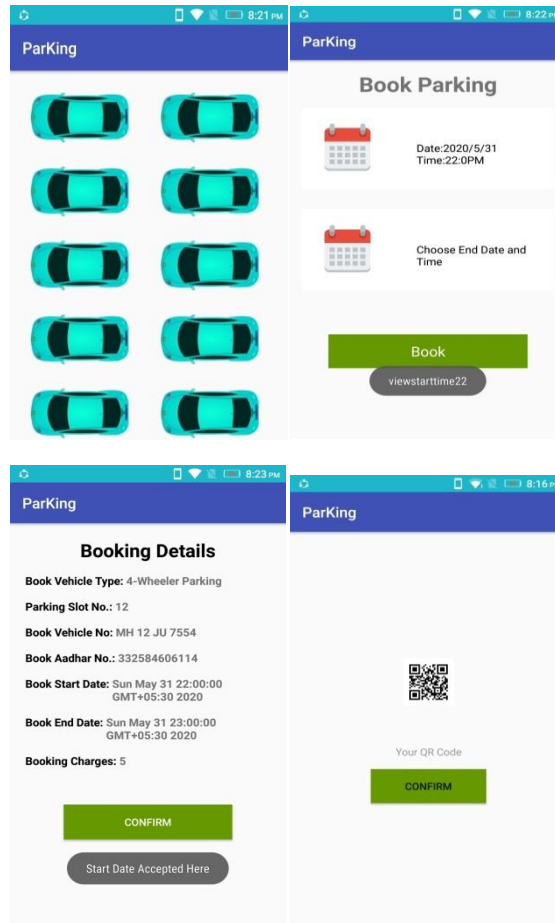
8:21 PM
ParKing

8:22 PM
ParKing
Book Parking
Date:2020/5/31
Time:22:0PM
Choose End Date and Time
Book
viewstarttime22

8:23 PM
ParKing
Booking Details
Book Vehicle Type: 4-Wheeler Parking
Parking Slot No.: 12
Book Vehicle No: MH 12 JU 7554
Book Aadhar No.: 332584606114
Book Start Date: Sun May 31 22:00:00 GMT+05:30 2020
Book End Date: Sun May 31 23:00:00 GMT+05:30 2020
Booking Charges: 5
CONFIRM
Start Date Accepted Here

8:16 PM
ParKing
Your QR Code
CONFIRM